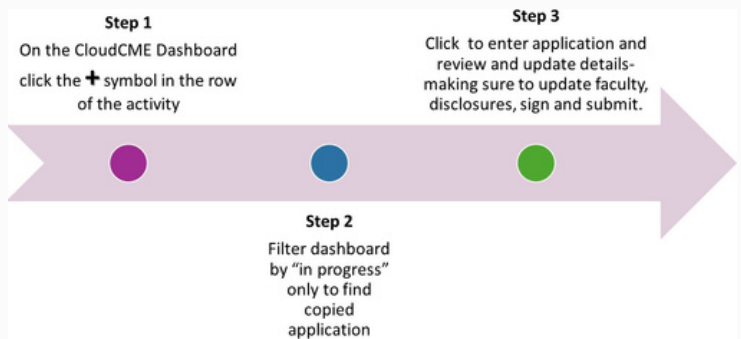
Step 1
On the CloudCME Dashboard click the + symbol in the row of the activity

Step 3
Click to enter application and review and update details- making sure to update faculty, disclosures, sign and submit.

Step 2
Filter dashboard by "in progress" only to find copied application